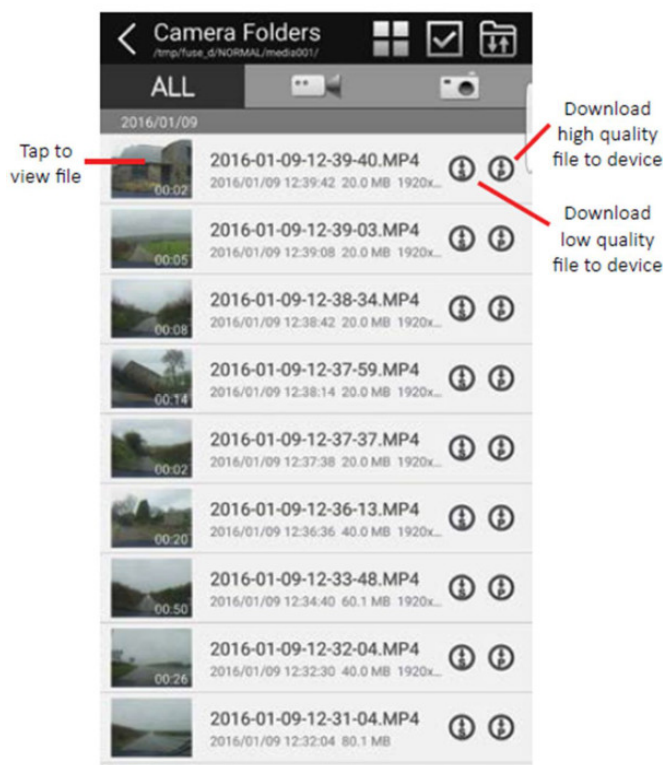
Camera Folders
/tmp/fuse_d/NORMAL/medis001/

ALL

2016/01/09

Tap to view file

Download high quality file to device

Download low quality file to device

00:02
2016-01-09-12-39-40.MP4
2016/01/09 12:39:42 20.0 MB 1920x...

00:05
2016-01-09-12-39-03.MP4
2016/01/09 12:39:08 20.0 MB 1920x...

00:08
2016-01-09-12-38-34.MP4
2016/01/09 12:38:42 20.0 MB 1920x...

00:14
2016-01-09-12-37-59.MP4
2016/01/09 12:38:14 20.0 MB 1920x...

00:02
2016-01-09-12-37-37.MP4
2016/01/09 12:37:38 20.0 MB 1920x...

00:20
2016-01-09-12-36-13.MP4
2016/01/09 12:36:36 40.0 MB 1920x...

00:50
2016-01-09-12-33-48.MP4
2016/01/09 12:34:40 60.1 MB 1920x...

00:26
2016-01-09-12-32-04.MP4
2016/01/09 12:32:30 40.0 MB 1920x...

2016-01-09-12-31-04.MP4
2016/01/09 12:32:04 80.1 MB